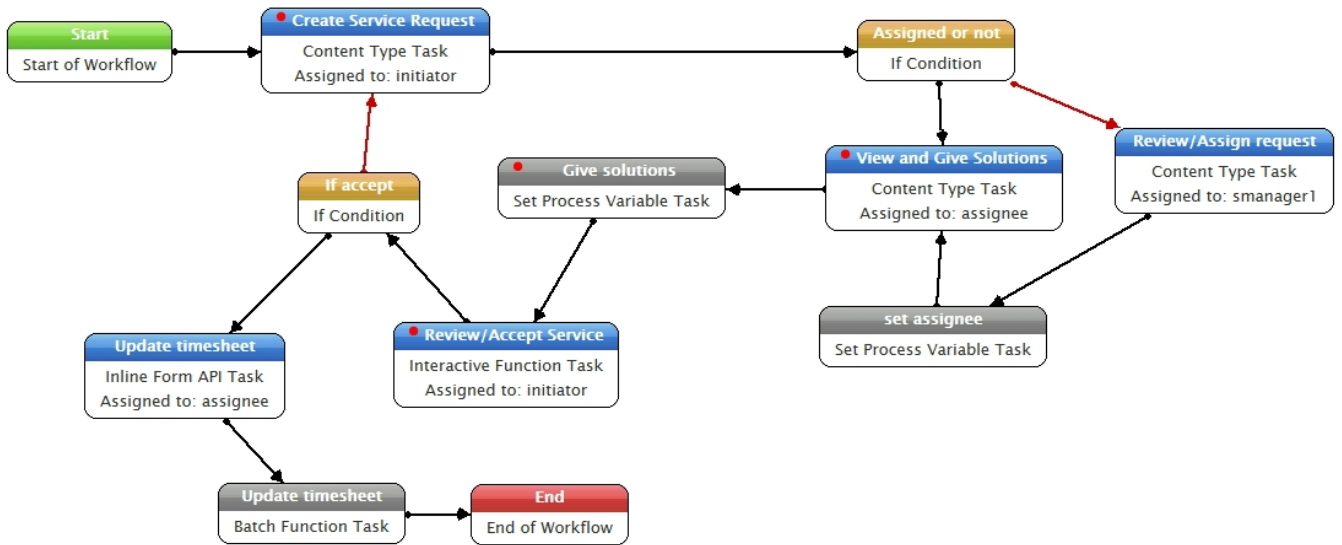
Start
Start of Workflow

Create Service Request
Content Type Task
Assigned to: initiator

Assigned or not
If Condition

Review/Assign request
Content Type Task
Assigned to: smanager1

View and Give Solutions
Content Type Task
Assigned to: assignee

Give solutions
Set Process Variable Task

If accept
If Condition

set assignee
Set Process Variable Task

Update timesheet
Inline Form API Task
Assigned to: assignee

Review/Accept Service
Interactive Function Task
Assigned to: initiator

Update timesheet
Batch Function Task

End
End of Workflow